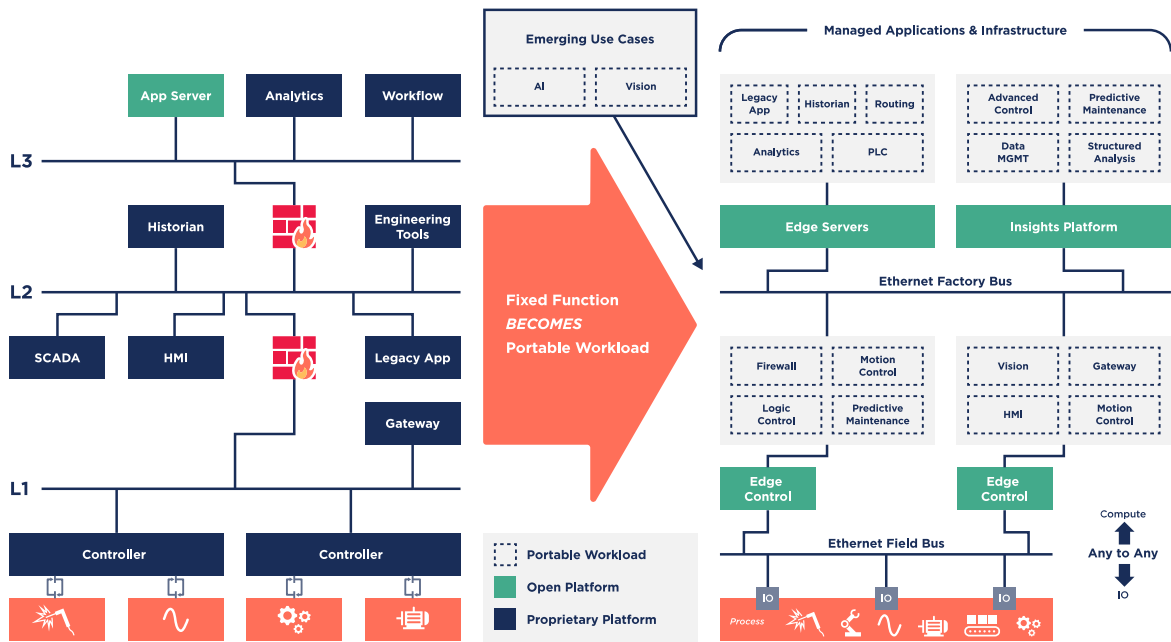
App Server
Analytics
Workflow
L3
Historian
Engineering Tools
L2
SCADA
HMI
Legacy App
Gateway
L1
Controller
Controller

Emerging Use Cases
AI
Vision

Fixed Function
BECOMES
Portable Workload

Portable Workload
Open Platform
Proprietary Platform

Managed Applications & Infrastructure
Legacy App
Historian
Routing
Analytics
PLC
Advanced Control
Predictive Maintenance
Data MGMT
Structured Analysis
Edge Servers
Insights Platform
Ethernet Factory Bus
Firewall
Motion Control
Logic Control
Predictive Maintenance
Vision
Gateway
HMI
Motion Control
Edge Control
Edge Control
Compute
Any to Any
IO
Ethernet Field Bus
IO
IO
IO
Process